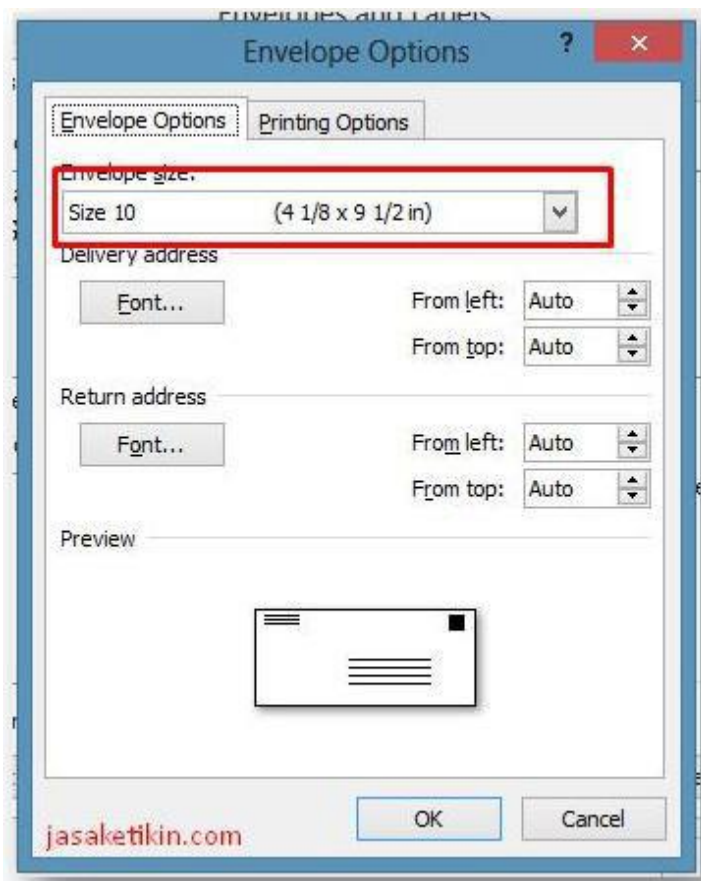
Envelopes and Labels

Envelope Options

?

×

Envelope Options

Printing Options

Envelope size:

Size 10 (4 1/8 x 9 1/2 in)

Delivery address

Font...

From left: Auto

From top: Auto

Return address

Font...

From left: Auto

From top: Auto

Preview

OK

Cancel

jasaketikin.com